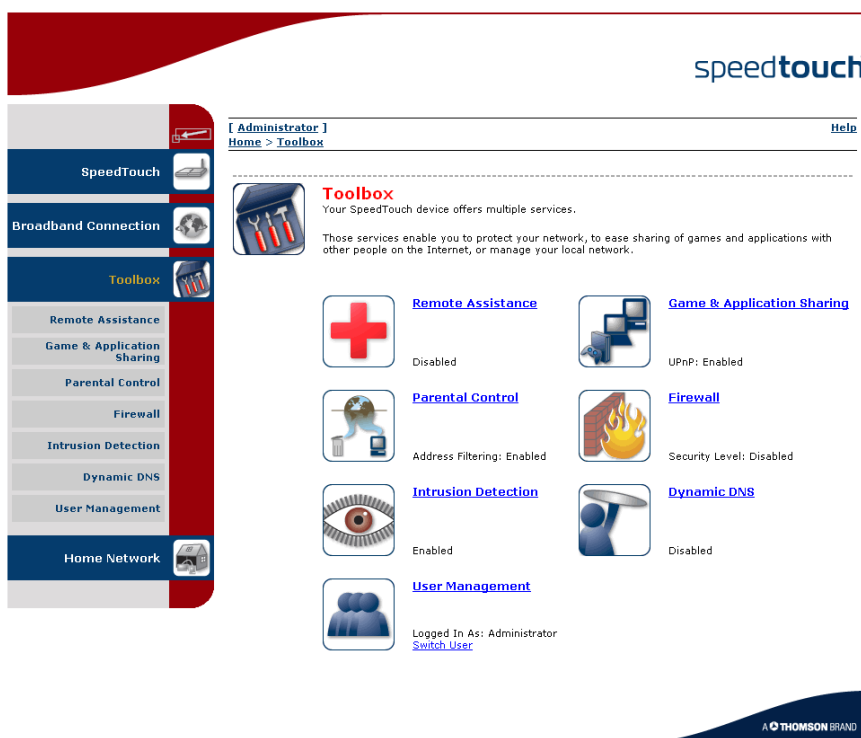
speedtouch

SpeedTouch

Broadband Connection

Toolbox

Remote Assistance

Game & Application Sharing

Parental Control

Firewall

Intrusion Detection

Dynamic DNS

User Management

Home Network

[ Administrator ]

Help

Home > Toolbox

Toolbox

Your SpeedTouch device offers multiple services.

Those services enable you to protect your network, to ease sharing of games and applications with other people on the Internet, or manage your local network.

Remote Assistance

Disabled

Game & Application Sharing

UPnP: Enabled

Parental Control

Address Filtering: Enabled

Firewall

Security Level: Disabled

Intrusion Detection

Enabled

Dynamic DNS

Disabled

User Management

Logged In As: Administrator

Switch User

A THOMSON BRAND